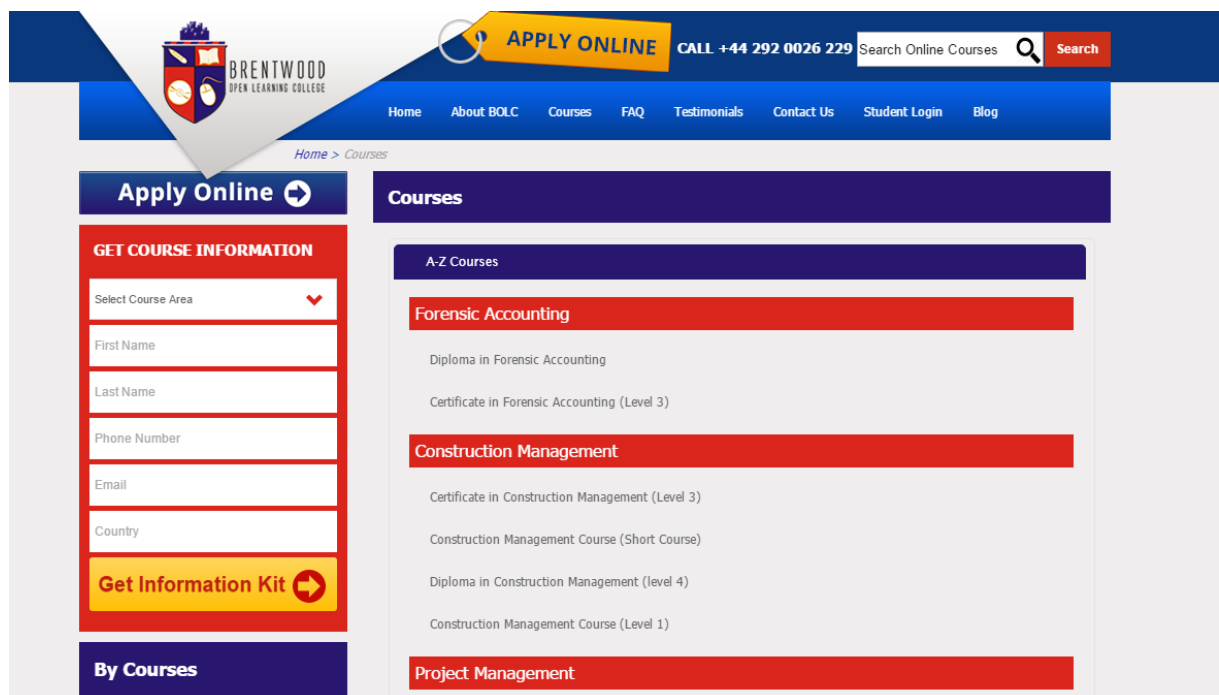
BRENTWOOD
OPEN LEARNING COLLEGE

APPLY ONLINE

CALL +44 292 0026 229

Search Online Courses

Search

Home About BOLC Courses FAQ Testimonials Contact Us Student Login Blog

Home > Courses

Apply Online

GET COURSE INFORMATION

Select Course Area

First Name

Last Name

Phone Number

Email

Country

Get Information Kit

By Courses

Courses

A-Z Courses

Forensic Accounting

Diploma in Forensic Accounting

Certificate in Forensic Accounting (Level 3)

Construction Management

Certificate in Construction Management (Level 3)

Construction Management Course (Short Course)

Diploma in Construction Management (level 4)

Construction Management Course (Level 1)

Project Management